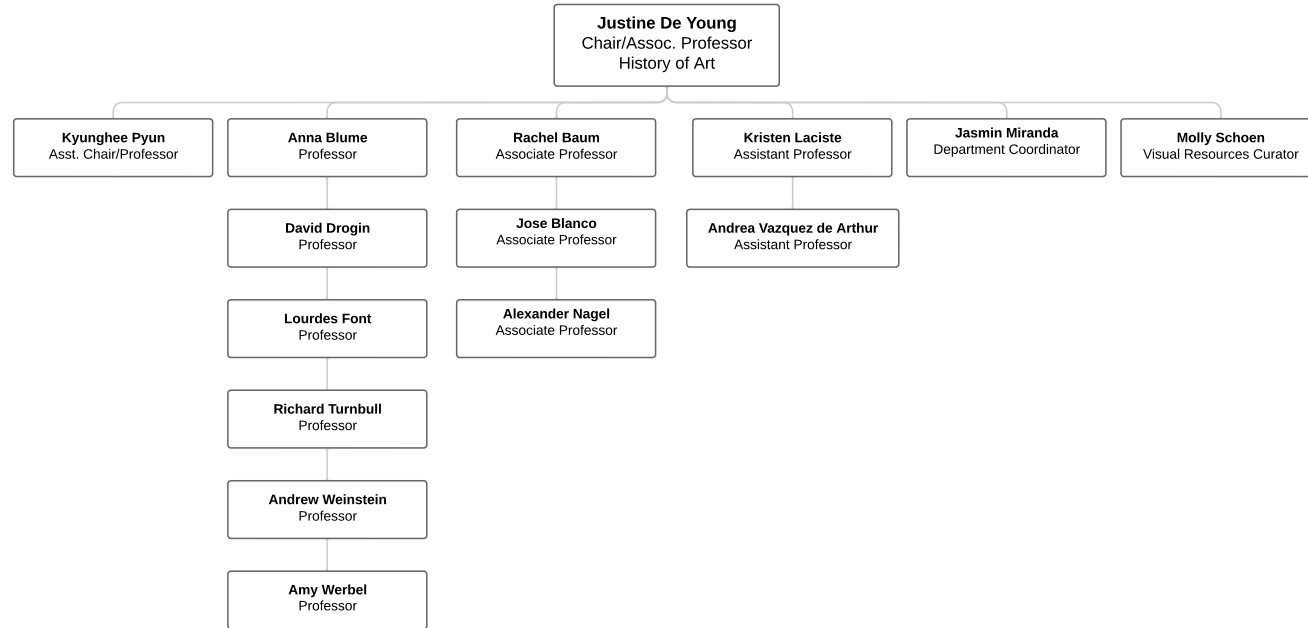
Justine De Young
Chair/Assoc. Professor
History of Art

Kyunghee Pyun
Asst. Chair/Professor

Anna Blume
Professor

David Drogin
Professor

Lourdes Font
Professor

Richard Turnbull
Professor

Andrew Weinstein
Professor

Amy Werbel
Professor

Rachel Baum
Associate Professor

Jose Blanco
Associate Professor

Alexander Nagel
Associate Professor

Kristen Laciste
Assistant Professor

Andrea Vazquez de Arthur
Assistant Professor

Jasmin Miranda
Department Coordinator

Molly Schoen
Visual Resources Curator